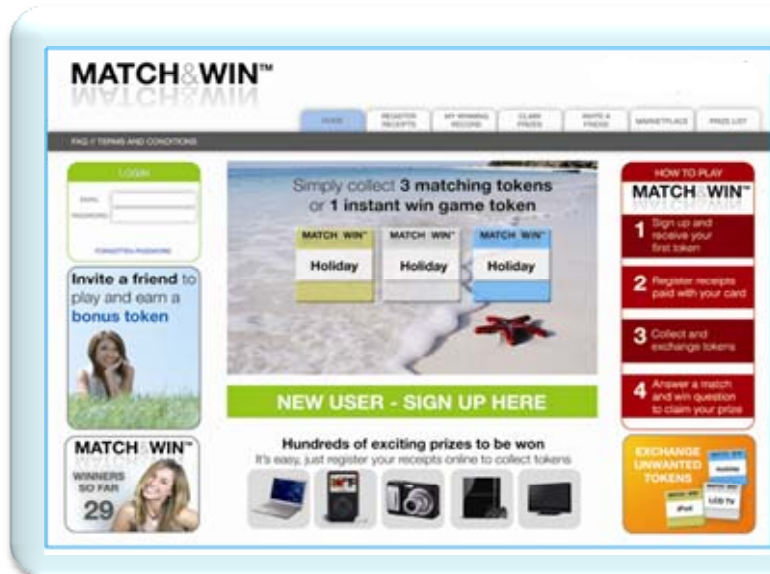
MATCH&WIN™

HOME | REGISTER RECEIPTS | MY WINNING RECORD | CLAIM PRIZES | INVITE A FRIEND | MARKETPLACE | PRIZE LIST

FAQ // TERMS AND CONDITIONS

LOGIN
EMAIL
PASSWORD
FORGOTTEN PASSWORD

Invite a friend to play and earn a bonus token

MATCH&WIN™
WINNERS SO FAR
29

Simply collect 3 matching tokens or 1 instant win game token

MATCH WIN™
Holiday
MATCH WIN™
Holiday
MATCH WIN™
Holiday

NEW USER - SIGN UP HERE

Hundreds of exciting prizes to be won
It's easy, just register your receipts online to collect tokens

HOW TO PLAY
MATCH&WIN™
1 Sign up and receive your first token
2 Register receipts paid with your card
3 Collect and exchange tokens
4 Answer a match and win question to claim your prize

EXCHANGE UNWANTED TOKENS
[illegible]
LCD TV
iPod